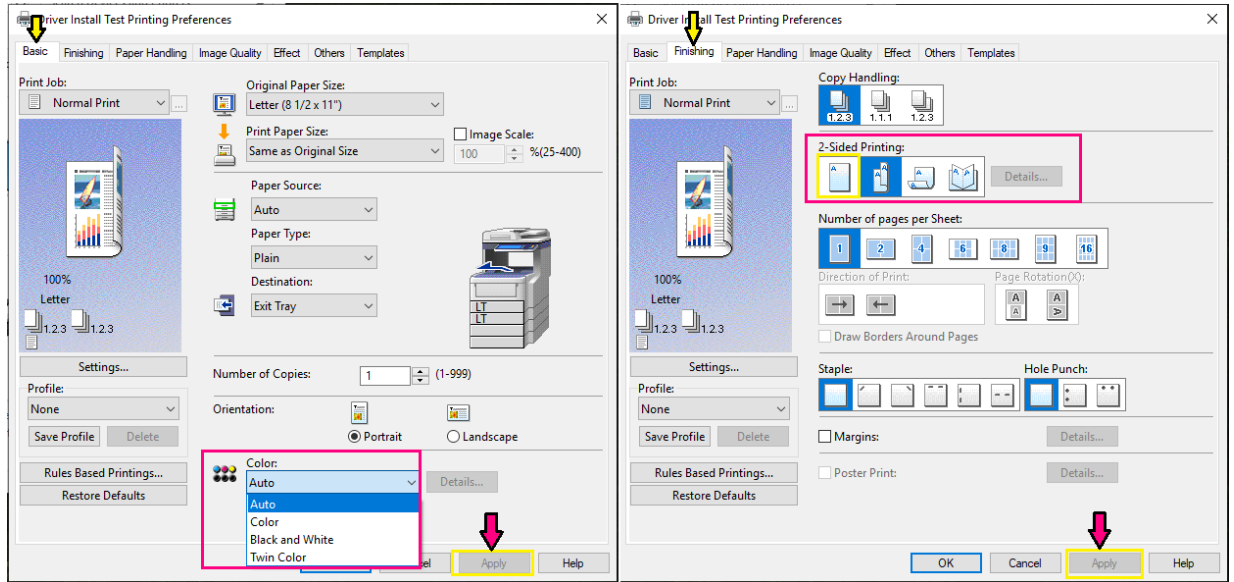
Driver Install Test Printing Preferences

Basic | Finishing | Paper Handling | Image Quality | Effect | Others | Templates

Print Job:
Normal Print

100%
Letter
1.2.3 1.2.3

Settings...

Profile:
None
Save Profile | Delete

Rules Based Printings...
Restore Defaults

Original Paper Size:
Letter (8 1/2 x 11")
Print Paper Size:
Same as Original Size
Image Scale:
100 %(25-400)

Paper Source:
Auto
Paper Type:
Plain
Destination:
Exit Tray

LT
LT

Number of Copies: 1 (1-999)

Orientation:
Portrait Landscape

Color:
Auto
Auto
Color
Black and White
Twin Color
Details...

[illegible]cel | Apply | Help

Driver Install Test Printing Preferences

Basic | Finishing | Paper Handling | Image Quality | Effect | Others | Templates

Print Job:
Normal Print

100%
Letter
1.2.3 1.2.3

Settings...

Profile:
None
Save Profile | Delete

Rules Based Printings...
Restore Defaults

Copy Handling:
1.2.3 1.1.1 1.2.3

2-Sided Printing:
Details...

Number of pages per Sheet:
1 2 4 6 8 9 16

Direction of Print:
Page Rotation(X):

Draw Borders Around Pages

Staple:
Hole Punch:

Margins: Details...

Poster Print: Details...

OK | Cancel | Apply | Help